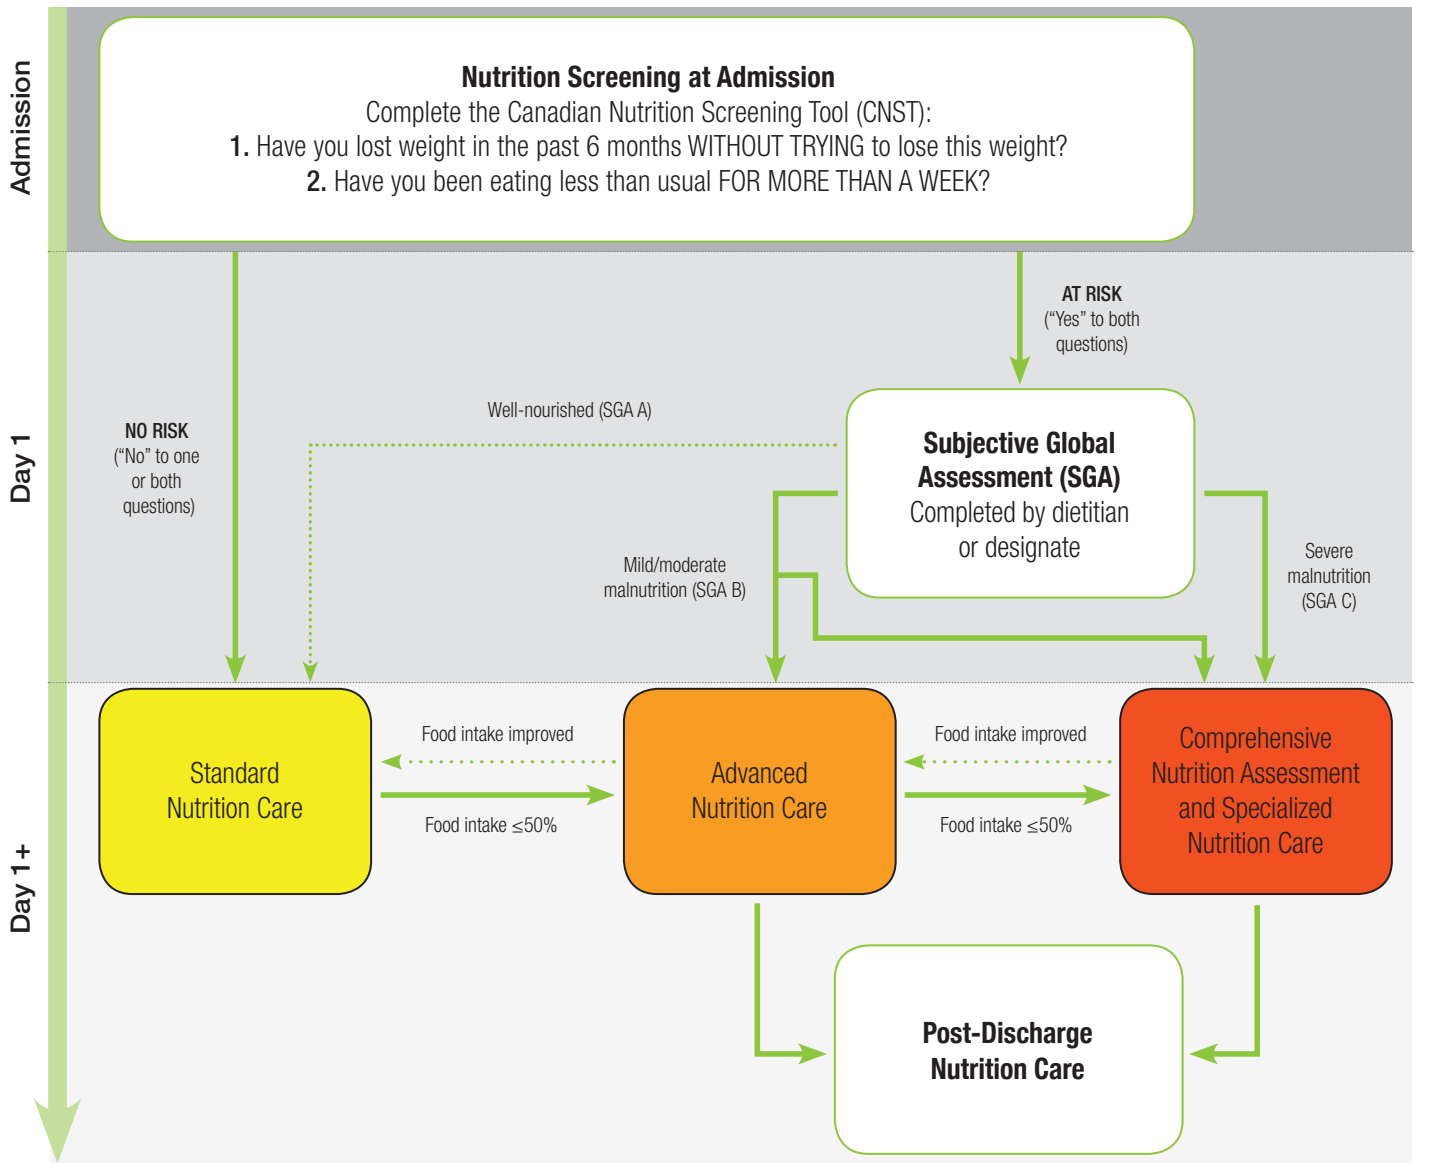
Admission

Nutrition Screening at Admission
Complete the Canadian Nutrition Screening Tool (CNST):
1. Have you lost weight in the past 6 months WITHOUT TRYING to lose this weight?
2. Have you been eating less than usual FOR MORE THAN A WEEK?

Day 1

AT RISK
("Yes" to both questions)

NO RISK
("No" to one or both questions)

Well-nourished (SGA A)

Subjective Global Assessment (SGA)
Completed by dietitian or designate

Mild/moderate malnutrition (SGA B)

Severe malnutrition (SGA C)

Day 1+

Standard Nutrition Care

Food intake improved

Food intake ≤50%

Advanced Nutrition Care

Food intake improved

Food intake ≤50%

Comprehensive Nutrition Assessment and Specialized Nutrition Care

Post-Discharge Nutrition Care